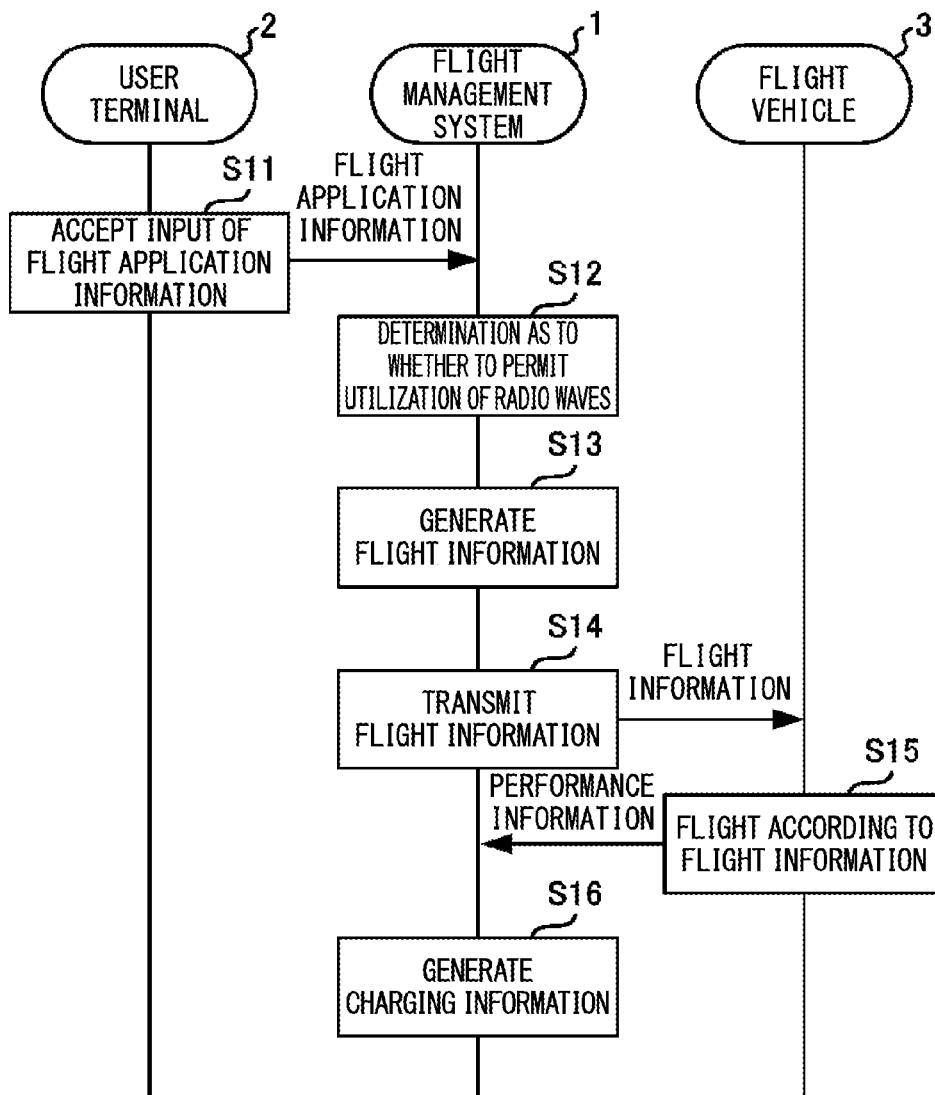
2
USER TERMINAL

1
FLIGHT MANAGEMENT SYSTEM

3
FLIGHT VEHICLE

S11
ACCEPT INPUT OF FLIGHT APPLICATION INFORMATION

FLIGHT APPLICATION INFORMATION

S12
DETERMINATION AS TO WHETHER TO PERMIT UTILIZATION OF RADIO WAVES

S13
GENERATE FLIGHT INFORMATION

S14
TRANSMIT FLIGHT INFORMATION

FLIGHT INFORMATION

S15
FLIGHT ACCORDING TO FLIGHT INFORMATION

PERFORMANCE INFORMATION

S16
GENERATE CHARGING INFORMATION